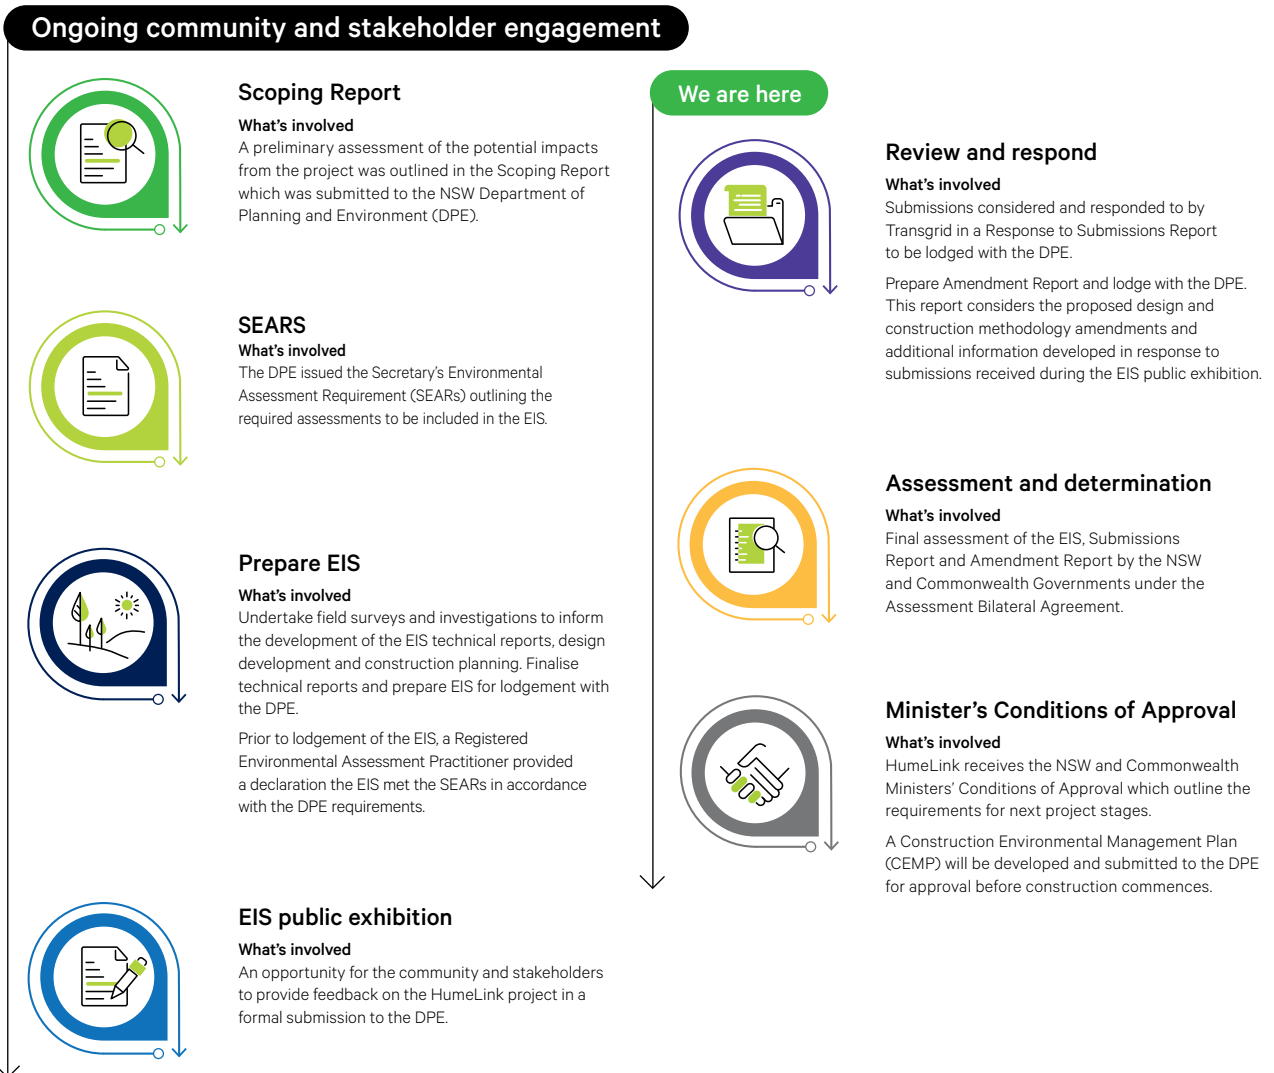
Ongoing community and stakeholder engagement

Scoping Report

What's involved

A preliminary assessment of the potential impacts from the project was outlined in the Scoping Report which was submitted to the NSW Department of Planning and Environment (DPE).

SEARS

What's involved

The DPE issued the Secretary's Environmental Assessment Requirement (SEARs) outlining the required assessments to be included in the EIS.

Prepare EIS

What's involved

Undertake field surveys and investigations to inform the development of the EIS technical reports, design development and construction planning. Finalise technical reports and prepare EIS for lodgement with the DPE.

Prior to lodgement of the EIS, a Registered Environmental Assessment Practitioner provided a declaration the EIS met the SEARs in accordance with the DPE requirements.

EIS public exhibition

What's involved

An opportunity for the community and stakeholders to provide feedback on the HumeLink project in a formal submission to the DPE.

We are here

Review and respond

What's involved

Submissions considered and responded to by Transgrid in a Response to Submissions Report to be lodged with the DPE.

Prepare Amendment Report and lodge with the DPE. This report considers the proposed design and construction methodology amendments and additional information developed in response to submissions received during the EIS public exhibition.

Assessment and determination

What's involved

Final assessment of the EIS, Submissions Report and Amendment Report by the NSW and Commonwealth Governments under the Assessment Bilateral Agreement.

Minister's Conditions of Approval

What's involved

HumeLink receives the NSW and Commonwealth Ministers' Conditions of Approval which outline the requirements for next project stages.

A Construction Environmental Management Plan (CEMP) will be developed and submitted to the DPE for approval before construction commences.